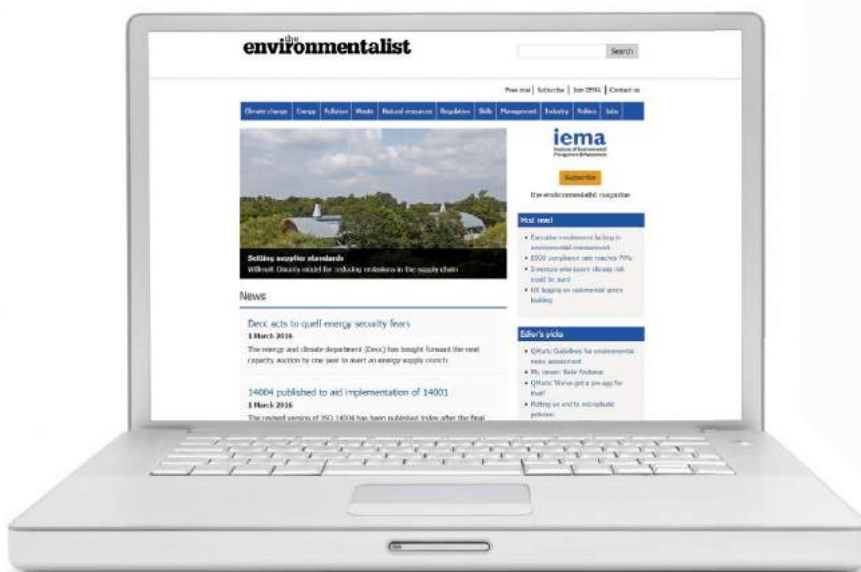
the environmentalist

Search

Free trial | Subscribe | Join IEMA | Contact us

Climate change | Energy | Pollution | Waste | Natural resources | Regulation | Skills | Management | Industry | Politics | Jobs

Setting supplier standards
Willmott Dixon's model for including emissions in the supply chain

iema
Institute of Environmental Management & Assessment

Subscribe
the environmentalist magazine

Most read
• Executive involvement lacking in environmental management
• ESOS compliance rate reaches 70%
• Directors who ignore climate risk could be sued
• UK lagging on commercial space building

Editor's picks
• QMark: Guidelines for environmental noise assessment
• My career: Belle Andrews
• QMark: 'We've got a pre-app for that!'
• Putting an end to microplastic pollution

News

Decc acts to quell energy security fears
1 March 2016
The energy and climate department (Decc) has brought forward the next capacity auction by one year to avert an energy supply crunch.

14004 published to aid implementation of 14001
1 March 2016
The revised version of ISO 14004 has been published today after the final